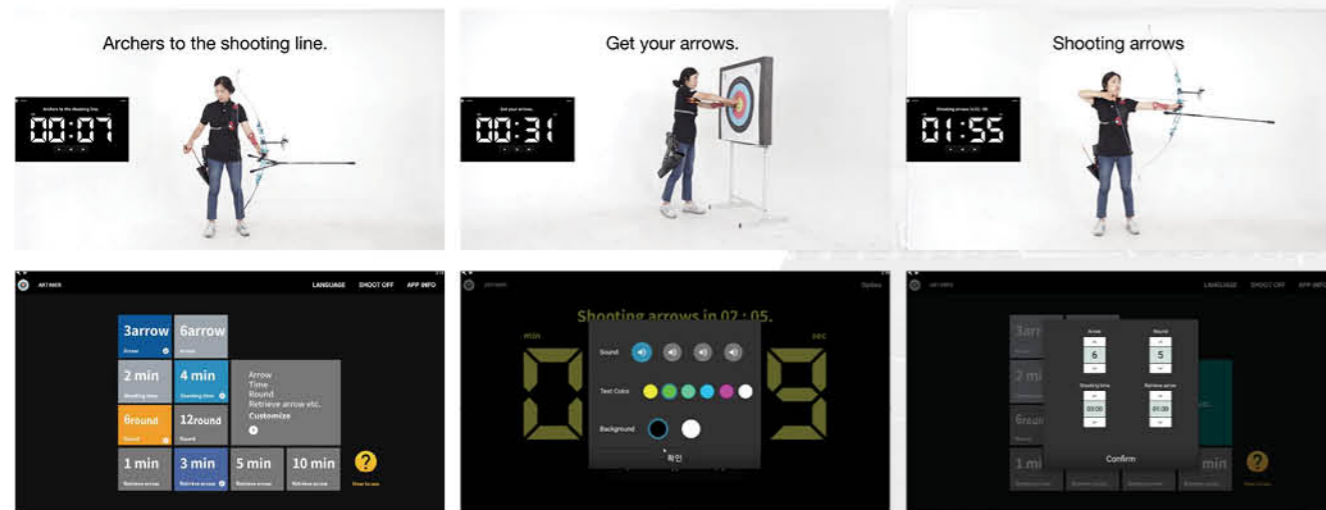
Archers to the shooting line.

Archers to the shooting line

00:07

Get your arrows.

Get your arrows

00:31

Shooting arrows

Shooting arrows

01:55

LANGUAGE SHOOT OFF APP INFO

3arrow
Arrow

6arrow
Arrow

2 min
Shooting time

4 min
Shooting time

Arrow
Time
Round
Retrieve arrow etc.
Customize

6round
Round

12round
Round

1 min
Retrieve arrow

3 min
Retrieve arrow

5 min
Retrieve arrow

10 min
Retrieve arrow

?

Shooting arrows in 02 : 05.

MIN

SEC

Sound

Text Color

Background

확인

LANGUAGE SHOOT OFF APP INFO

Arrow

6

Round

5

Shooting time

03:00

Retrieve arrow

01:00

Confirm